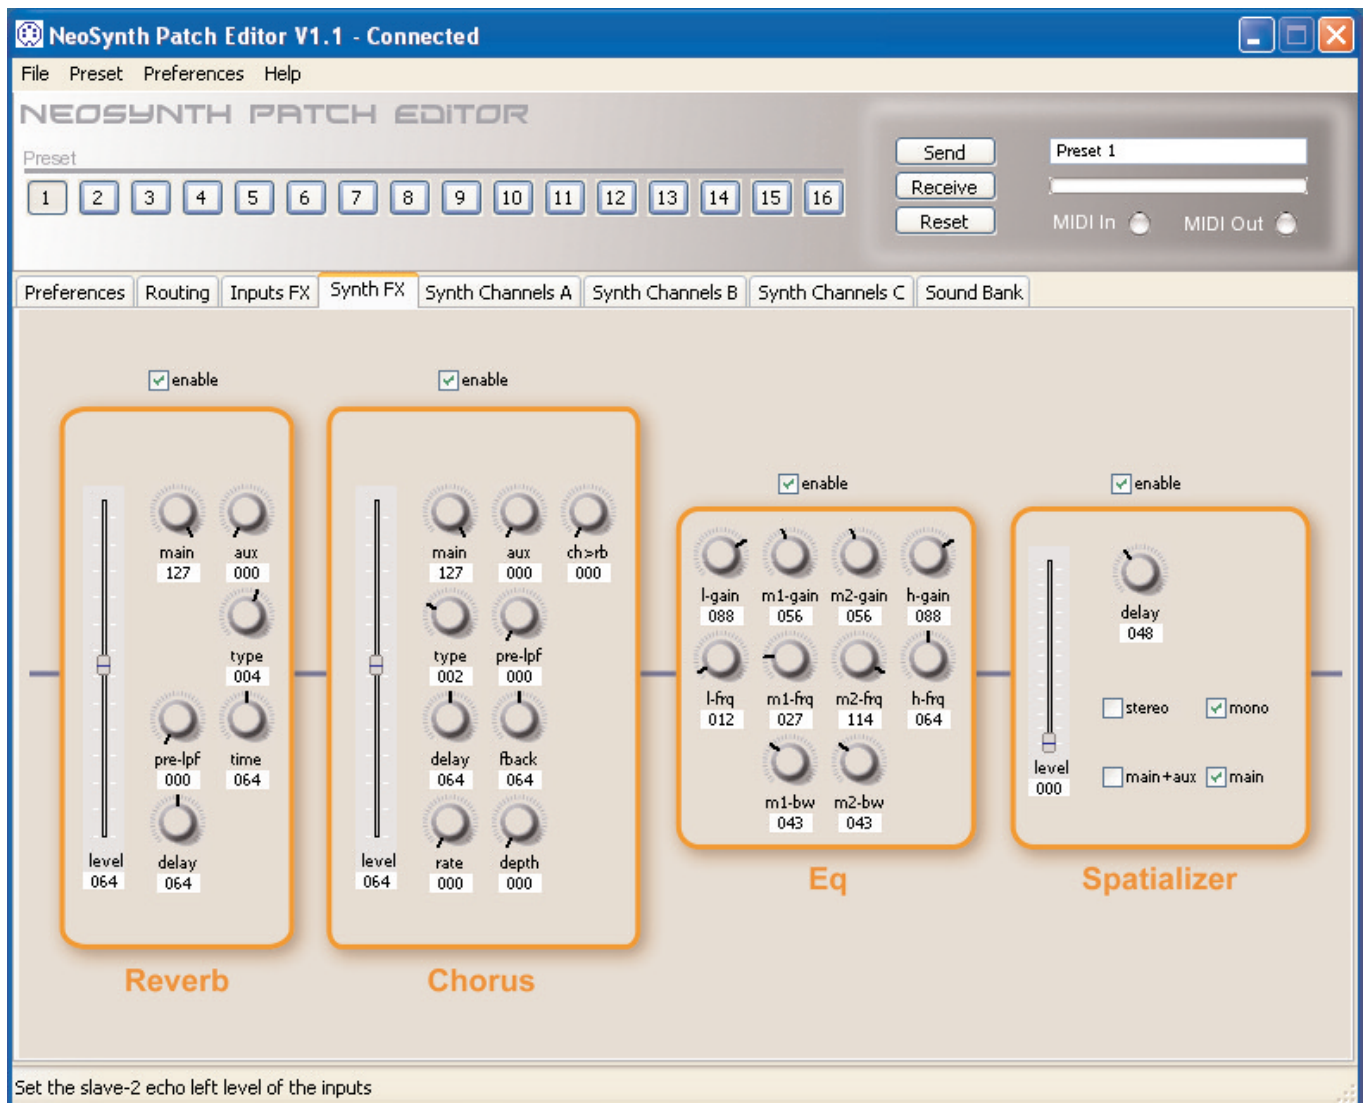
NeoSynth Patch Editor V1.1 - Connected

File Preset Preferences Help

NEOSYNTH PATCH EDITOR

Preset

1 2 3 4 5 6 7 8 9 10 11 12 13 14 15 16

Send
Receive
Reset

Preset 1

MIDI In MIDI Out

Preferences Routing Inputs FX Synth FX Synth Channels A Synth Channels B Synth Channels C Sound Bank

enable

main 127
aux 000
type 004
pre-lpf 000
time 064
level 064
delay 064

Reverb

enable

main 127
aux 000
ch>rb 000
type 002
pre-lpf 000
delay 064
fback 064
level 064
rate 000
depth 000

Chorus

enable

l-gain 088
m1-gain 056
m2-gain 056
h-gain 088
l-frq 012
m1-frq 027
m2-frq 114
h-frq 064
m1-bw 043
m2-bw 043

Eq

enable

delay 048
stereo
mono
level 000
main+aux
main

Spatializer

Set the slave-2 echo left level of the inputs